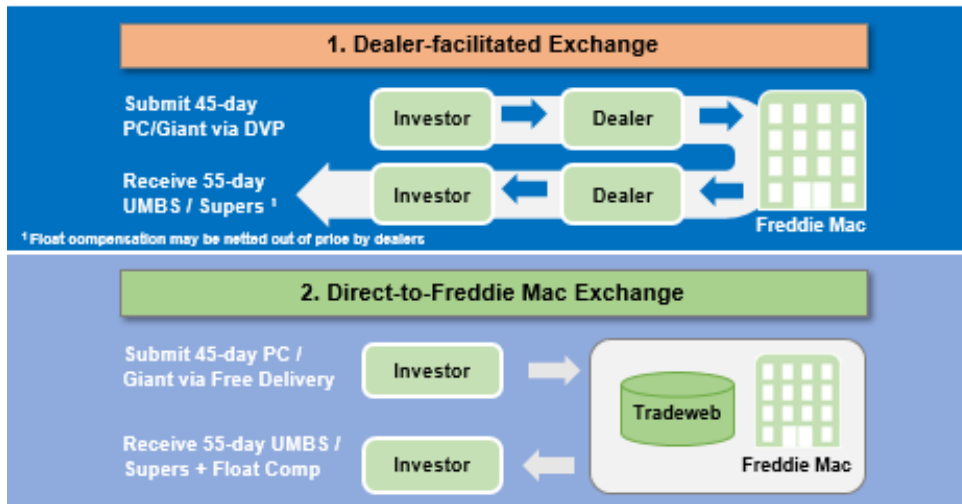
1. Dealer-facilitated Exchange

Submit 45-day PC/Giant via DVP

Investor

Dealer

Receive 55-day UMBS / Supers ¹

Investor

Dealer

Freddie Mac

¹ Float compensation may be netted out of price by dealers

2. Direct-to-Freddie Mac Exchange

Submit 45-day PC / Giant via Free Delivery

Investor

Tradeweb

Receive 55-day UMBS / Supers + Float Comp

Investor

Freddie Mac